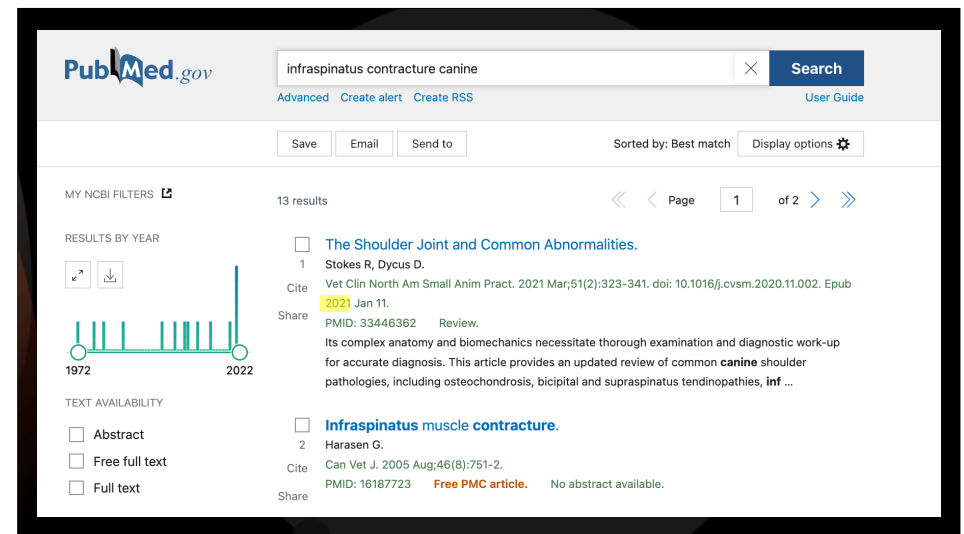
PubMed.gov

infraspinatus contracture canine

Search

Advanced Create alert Create RSS

User Guide

Save Email Send to

Sorted by: Best match

Display options

MY NCBI FILTERS

RESULTS BY YEAR

1972 2022

TEXT AVAILABILITY

Abstract

Free full text

Full text

13 results

Page 1 of 2

1 Cite Share

The Shoulder Joint and Common Abnormalities.

Stokes R, Dycus D.

Vet Clin North Am Small Anim Pract. 2021 Mar;51(2):323-341. doi: 10.1016/j.cvsm.2020.11.002. Epub 2021 Jan 11.

PMID: 33446362 Review.

Its complex anatomy and biomechanics necessitate thorough examination and diagnostic work-up for accurate diagnosis. This article provides an updated review of common **canine** shoulder pathologies, including osteochondrosis, bicipital and supraspinatus tendinopathies, **inf** ...

2 Cite Share

**Infraspinatus** muscle **contracture**.

Harasen G.

Can Vet J. 2005 Aug;46(8):751-2.

PMID: 16187723 Free PMC article. No abstract available.